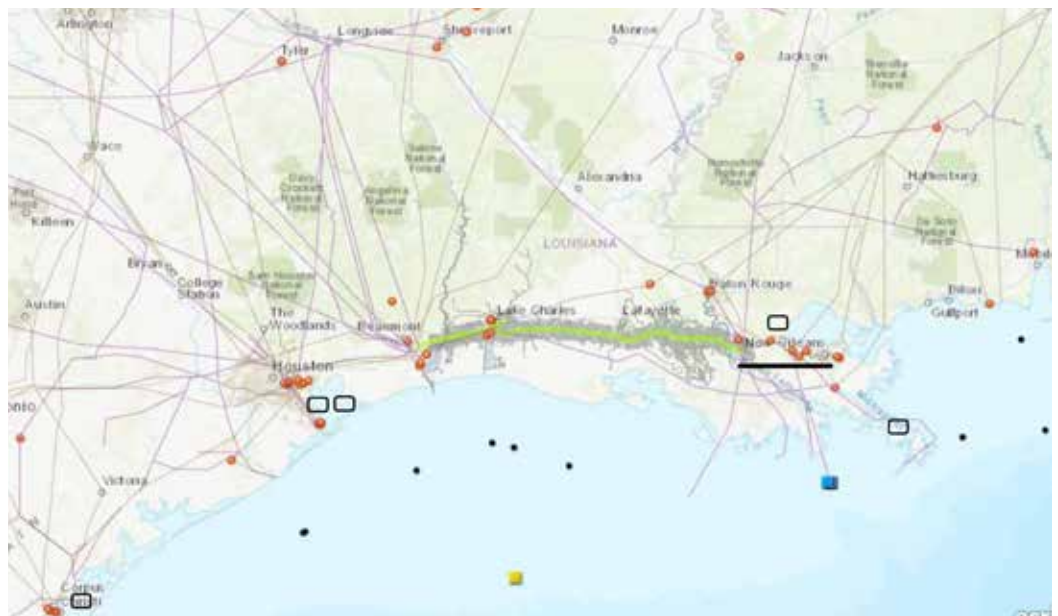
Arlington
Longview
Shreveport
Monroe
Tyler
Jackson
Bienville National Forest
Waco
Sabine National Forest
Alexandria
Homochitto National Forest
Fort Hood
Killeen
Davy Crockett National Forest
Angelina National Forest
Kisatchie National Forest
Hattiesburg
LOUISIANA
De Soto National Forest
Mobile
Bryan
College Station
Sam Houston National Forest
Baton Rouge
Austin
The Woodlands
Lake Charles
Lafayette
Biloxi
Gulfport
Beaumont
New Orleans
Houston
Victoria
Corpus Christi